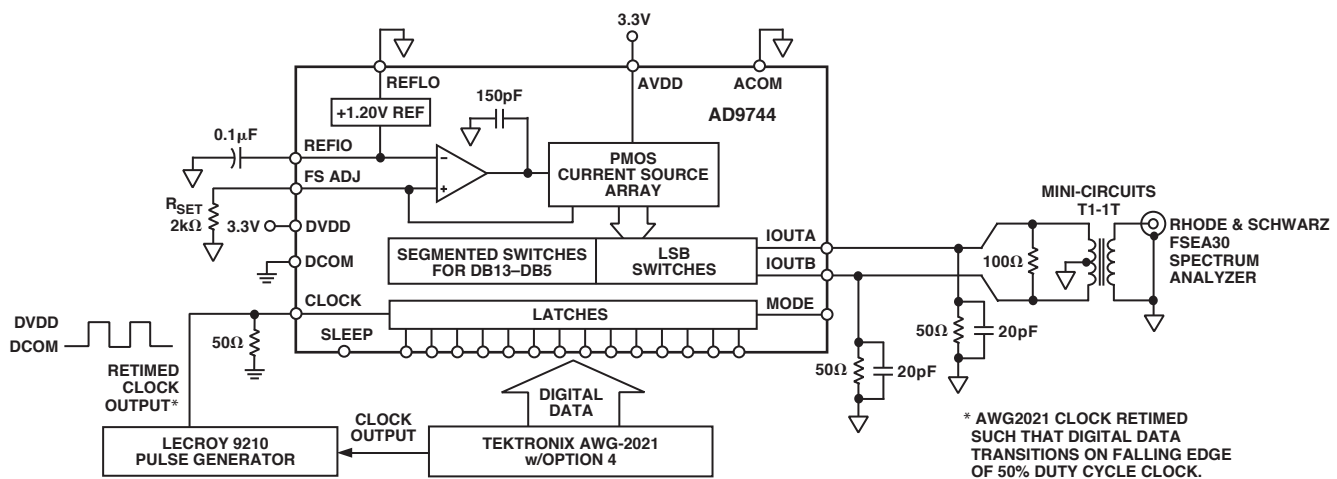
3.3V

REFLO

AVDD

ACOM

+1.20V REF

150pF

AD9744

0.1μF

REFIO

FS ADJ

PMOS CURRENT SOURCE ARRAY

$R_{SET}$ 2kΩ

3.3V

DVDD

DCOM

SEGMENTED SWITCHES FOR DB13–DB5

LSB SWITCHES

IOUTA

IOUTB

MINI-CIRCUITS T1-1T

100Ω

RHODE & SCHWARZ FSEA30 SPECTRUM ANALYZER

CLOCK

LATCHES

MODE

SLEEP

50Ω

50Ω

20pF

50Ω

20pF

DVDD

DCOM

RETIMED CLOCK OUTPUT*

DIGITAL DATA

CLOCK OUTPUT

LECROY 9210 PULSE GENERATOR

TEKTRONIX AWG-2021 w/OPTION 4

* AWG2021 CLOCK RETIMED SUCH THAT DIGITAL DATA TRANSITIONS ON FALLING EDGE OF 50% DUTY CYCLE CLOCK.